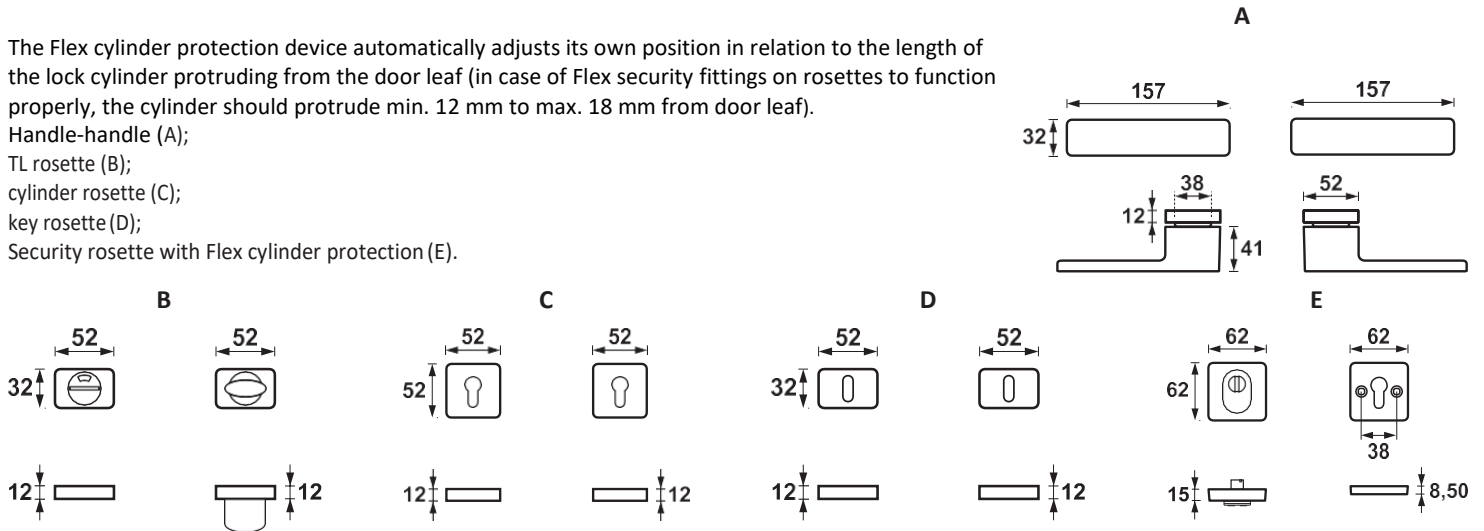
A

The Flex cylinder protection device automatically adjusts its own position in relation to the length of the lock cylinder protruding from the door leaf (in case of Flex security fittings on rosettes to function properly, the cylinder should protrude min. 12 mm to max. 18 mm from door leaf).
Handle-handle (A);
TL rosette (B);
cylinder rosette (C);
key rosette (D);
Security rosette with Flex cylinder protection (E).

157
157
32
38
52
12
41

B
52
52
32
12
12

C
52
52
52
12
12

D
52
52
32
12
12

E
62
62
62
38
15
8,50